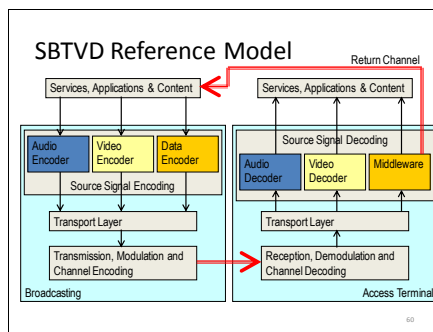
SBTVD Reference Model

Return Channel

Services, Applications & Content

Audio Encoder

Video Encoder

Data Encoder

Source Signal Encoding

Transport Layer

Transmission, Modulation and Channel Encoding

Broadcasting

Services, Applications & Content

Source Signal Decoding

Audio Decoder

Video Decoder

Middleware

Transport Layer

Reception, Demodulation and Channel Decoding

Access Terminal

60